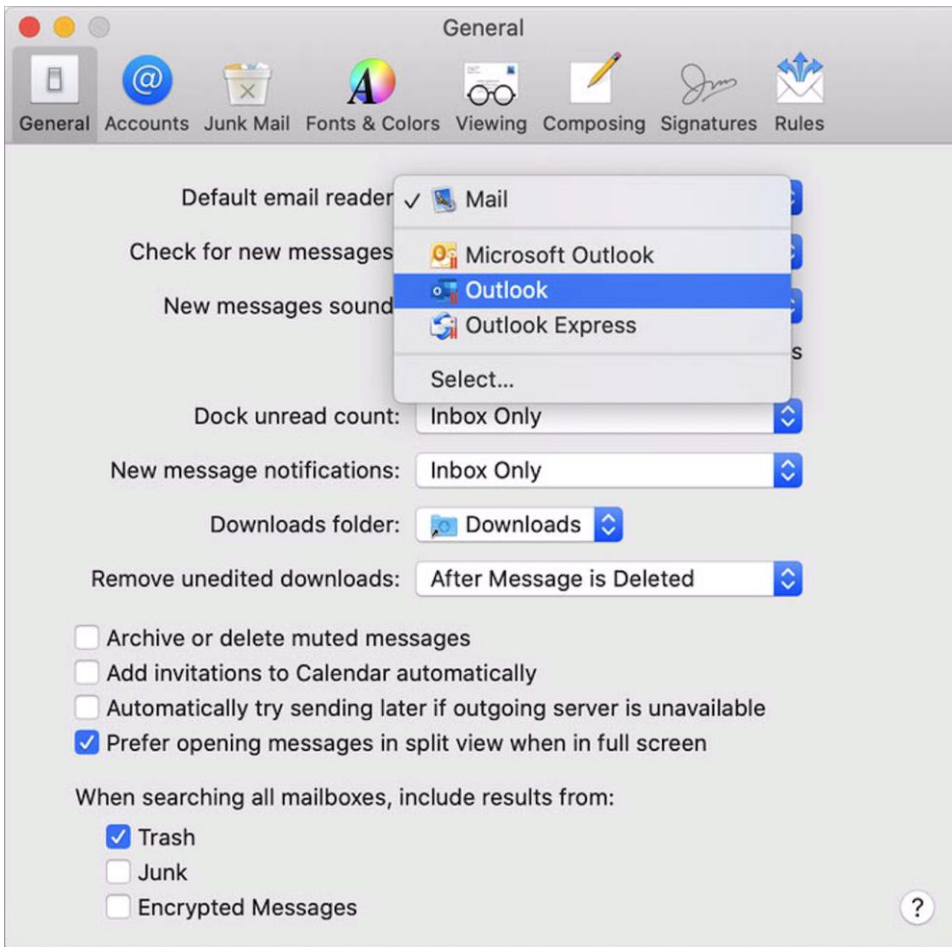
General

General Accounts Junk Mail Fonts & Colors Viewing Composing Signatures Rules

Default email reader ✓ Mail

Check for new messages Microsoft Outlook

New messages sound Outlook

Outlook Express

s

Select...

Dock unread count: Inbox Only

New message notifications: Inbox Only

Downloads folder: Downloads

Remove unedited downloads: After Message is Deleted

Archive or delete muted messages

Add invitations to Calendar automatically

Automatically try sending later if outgoing server is unavailable

Prefer opening messages in split view when in full screen

When searching all mailboxes, include results from:

Trash

Junk

Encrypted Messages

?